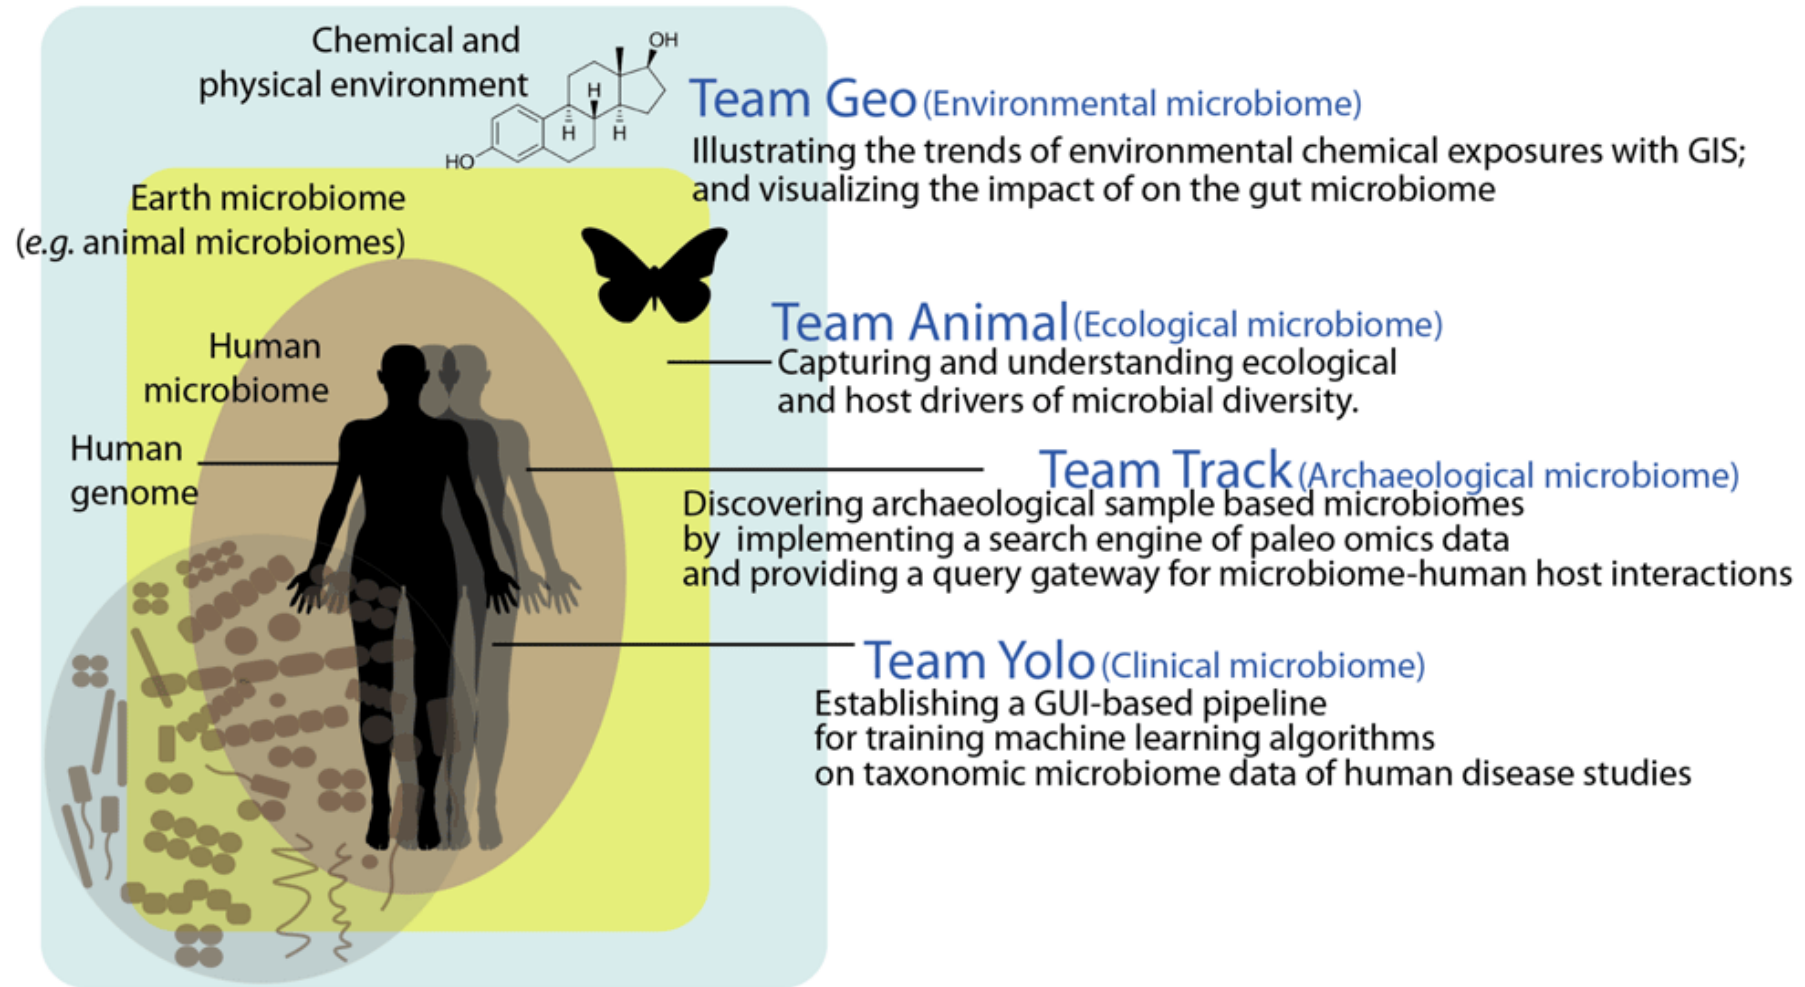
Chemical and physical environment

OH

H

H

H

HO

Team Geo (Environmental microbiome)

Illustrating the trends of environmental chemical exposures with GIS; and visualizing the impact of on the gut microbiome

Earth microbiome (e.g. animal microbiomes)

Team Animal (Ecological microbiome)

Capturing and understanding ecological and host drivers of microbial diversity.

Human microbiome

Human genome

Team Track (Archaeological microbiome)

Discovering archaeological sample based microbiomes by implementing a search engine of paleo omics data and providing a query gateway for microbiome-human host interactions

Team Yolo (Clinical microbiome)

Establishing a GUI-based pipeline for training machine learning algorithms on taxonomic microbiome data of human disease studies